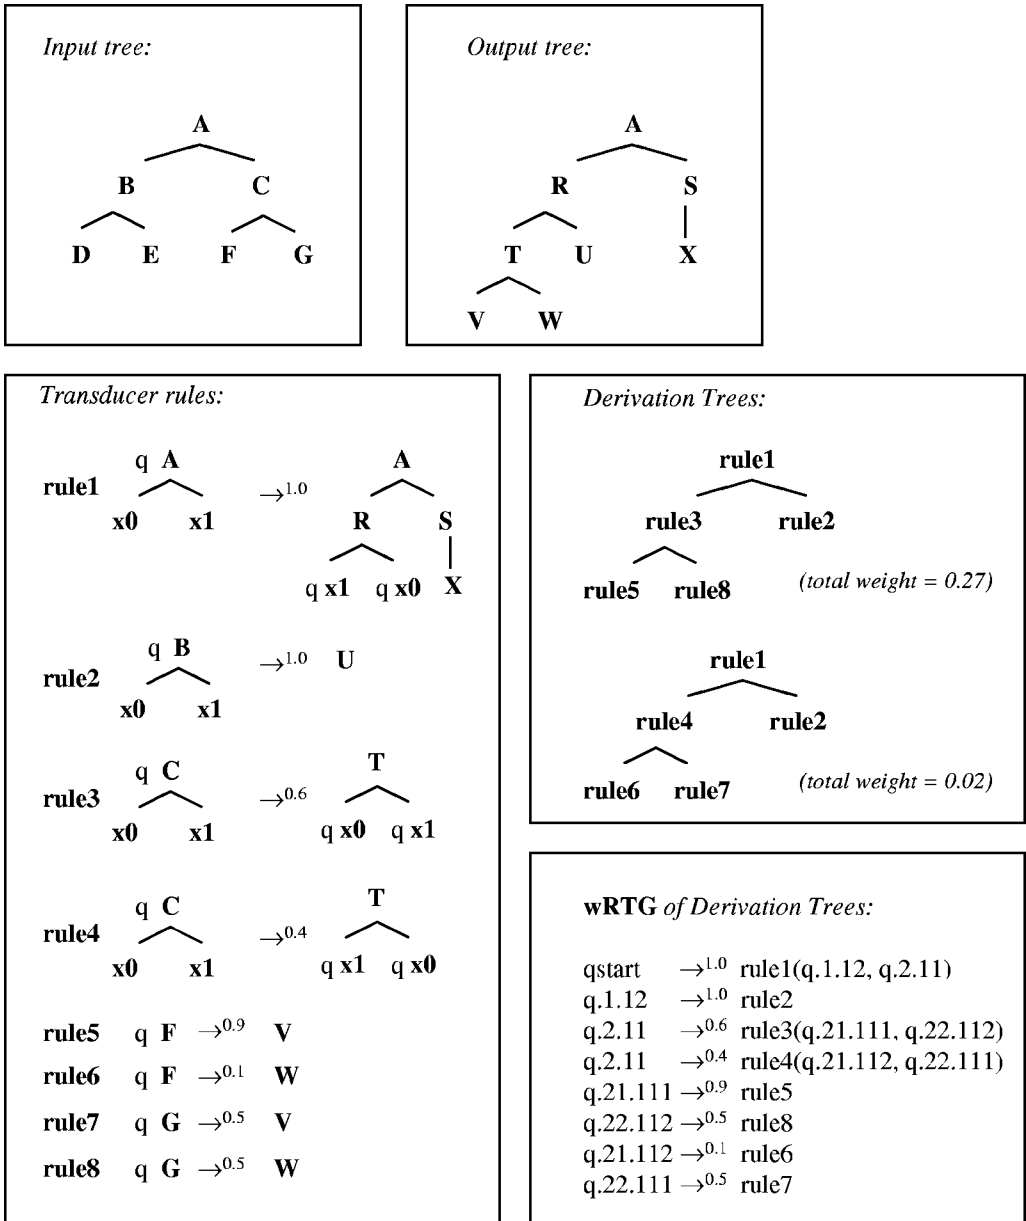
Input tree:

A
B C
D E F G

Output tree:

A
R S
T U X
V W

Transducer rules:

rule1 q A x0 x1 $\rightarrow^{1.0}$ A R S q x1 q x0 X

rule2 q B x0 x1 $\rightarrow^{1.0}$ U

rule3 q C x0 x1 $\rightarrow^{0.6}$ T q x0 q x1

rule4 q C x0 x1 $\rightarrow^{0.4}$ T q x1 q x0

rule5 q F $\rightarrow^{0.9}$ V
rule6 q F $\rightarrow^{0.1}$ W
rule7 q G $\rightarrow^{0.5}$ V
rule8 q G $\rightarrow^{0.5}$ W

Derivation Trees:

rule1
rule3 rule2
rule5 rule8
(total weight = 0.27)

rule1
rule4 rule2
rule6 rule7
(total weight = 0.02)

wRTG of Derivation Trees:

qstart $\rightarrow^{1.0}$ rule1(q.1.12, q.2.11)
q.1.12 $\rightarrow^{1.0}$ rule2
q.2.11 $\rightarrow^{0.6}$ rule3(q.21.111, q.22.112)
q.2.11 $\rightarrow^{0.4}$ rule4(q.21.112, q.22.111)
q.21.111 $\rightarrow^{0.9}$ rule5
q.22.112 $\rightarrow^{0.5}$ rule8
q.21.112 $\rightarrow^{0.1}$ rule6
q.22.111 $\rightarrow^{0.5}$ rule7